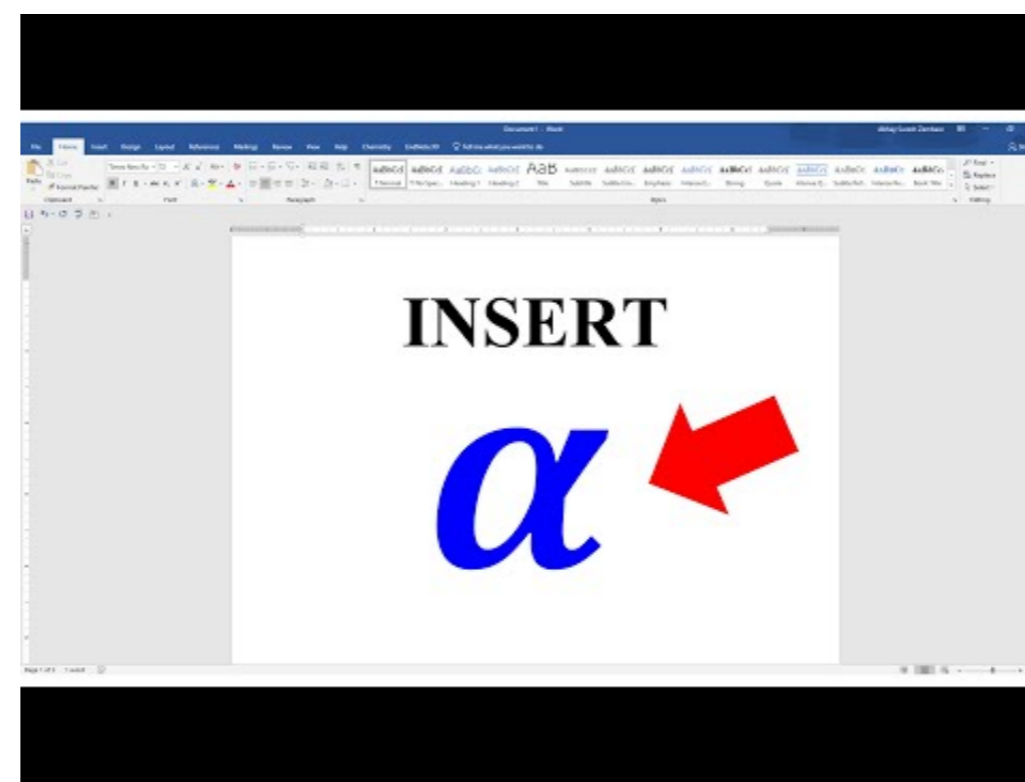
Document1 - Word

File Home Insert Design Layout References Mailings Review View Help Chemistry OneNote Tell me what you want to do

Cut Copy Format Painter Paste
Clipboard Font Paragraph Styles Editing

AaBbCcI AaBbCcI AaBbCc AaBbCcI AaB
Normal No Spac... Heading 1 Heading 2 Title Subtitle Subtle Em... Emphasis Intense E... Strong Quote Intense Q... Subtle Ref... Intense Re... Book Title

Find Replace Select

INSERT

$\alpha$

Page 1 of 1 1 word